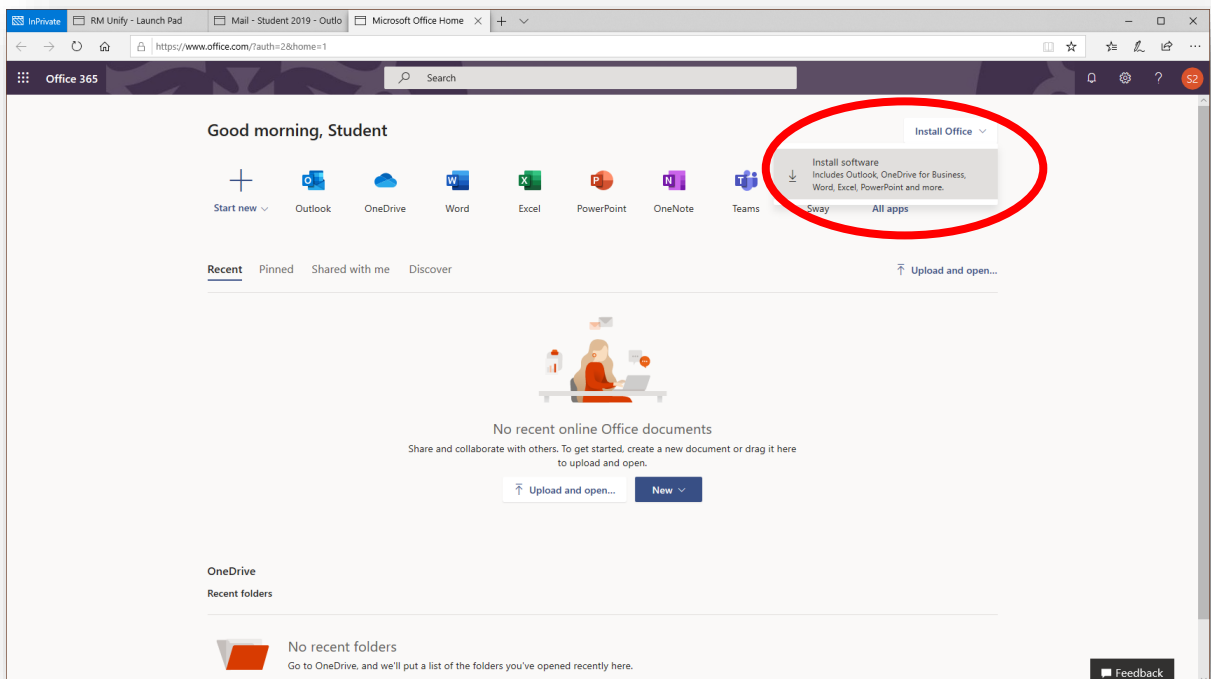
InPrivate RM Unify - Launch Pad Mail - Student 2019 - Outlo Microsoft Office Home

https://www.office.com/?auth=2&home=1

Office 365

Search

S2

Good morning, Student

Install Office

Install software
Includes Outlook, OneDrive for Business, Word, Excel, PowerPoint and more.

Start new

Outlook

OneDrive

Word

Excel

PowerPoint

OneNote

Teams

Sway

All apps

Recent Pinned Shared with me Discover

Upload and open...

No recent online Office documents

Share and collaborate with others. To get started, create a new document or drag it here to upload and open.

Upload and open...

New

OneDrive

Recent folders

No recent folders

Go to OneDrive, and we'll put a list of the folders you've opened recently here.

Feedback